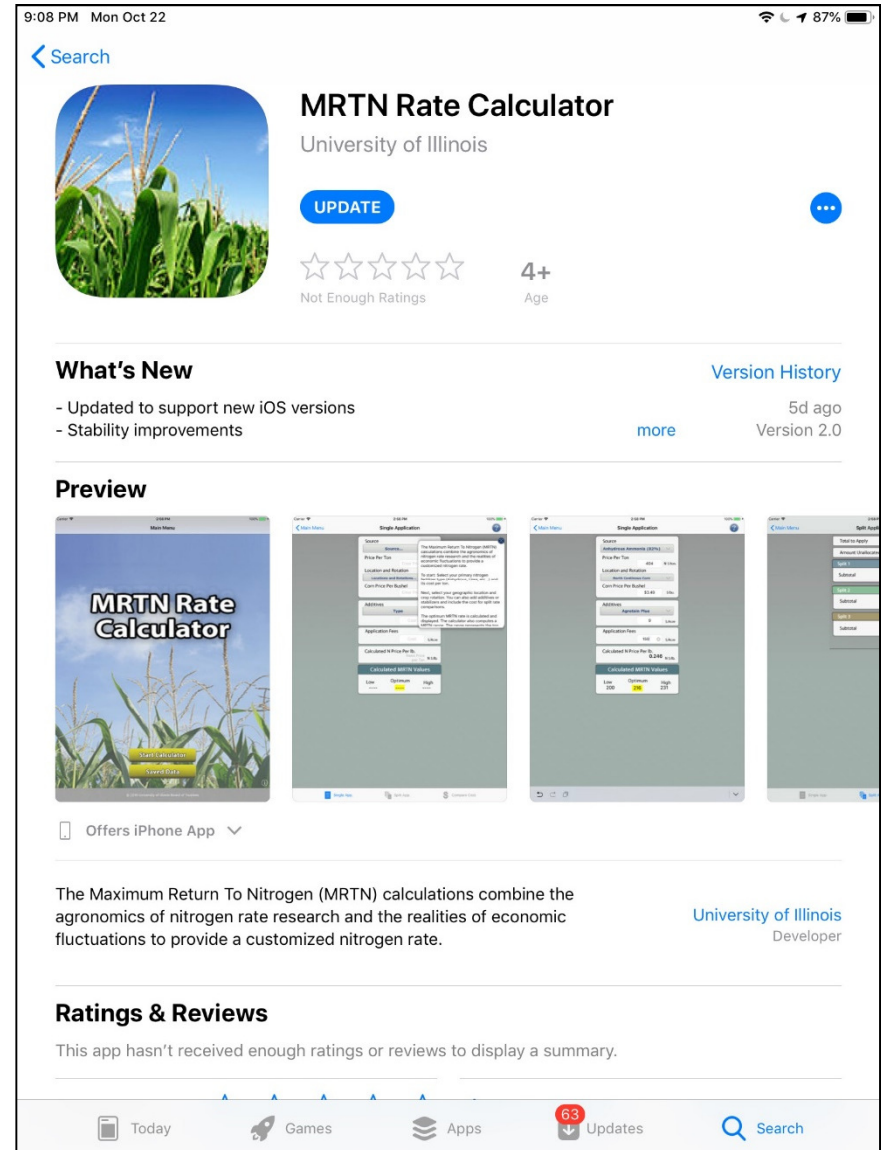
9:08 PM Mon Oct 22

87%

Search

MRTN Rate Calculator

University of Illinois

UPDATE

Not Enough Ratings

4+

Age

What's New

Version History

- Updated to support new iOS versions
- Stability improvements

more

5d ago

Version 2.0

Preview

Main Menu

MRTN Rate Calculator

Start Calculator

Saved Data

Main Menu

Single Application

Source

Price Per Ton

Location and Rotation

Corn Price Per Bushel

Additives

Type

Application Fees

Calculated N Price Per lb.

Calculated MRTN Values

Low

Optimum

High

Main Menu

Single Application

Source

Anhydrous Ammonia (82%)

Price Per Ton

Location and Rotation

North Continuous Corn

Corn Price Per Bushel

Additives

Application Fees

Calculated N Price Per lb.

0.246

Calculated MRTN Values

Low

Optimum

High

200

216

231

Split Appl

Total to Apply

Amount Unallocated

Split 1

Subtotal

Split 2

Subtotal

Split 3

Subtotal

Offers iPhone App

The Maximum Return To Nitrogen (MRTN) calculations combine the agronomics of nitrogen rate research and the realities of economic fluctuations to provide a customized nitrogen rate.

University of Illinois

Developer

Ratings & Reviews

This app hasn't received enough ratings or reviews to display a summary.

Today

Games

Apps

63

Updates

Search